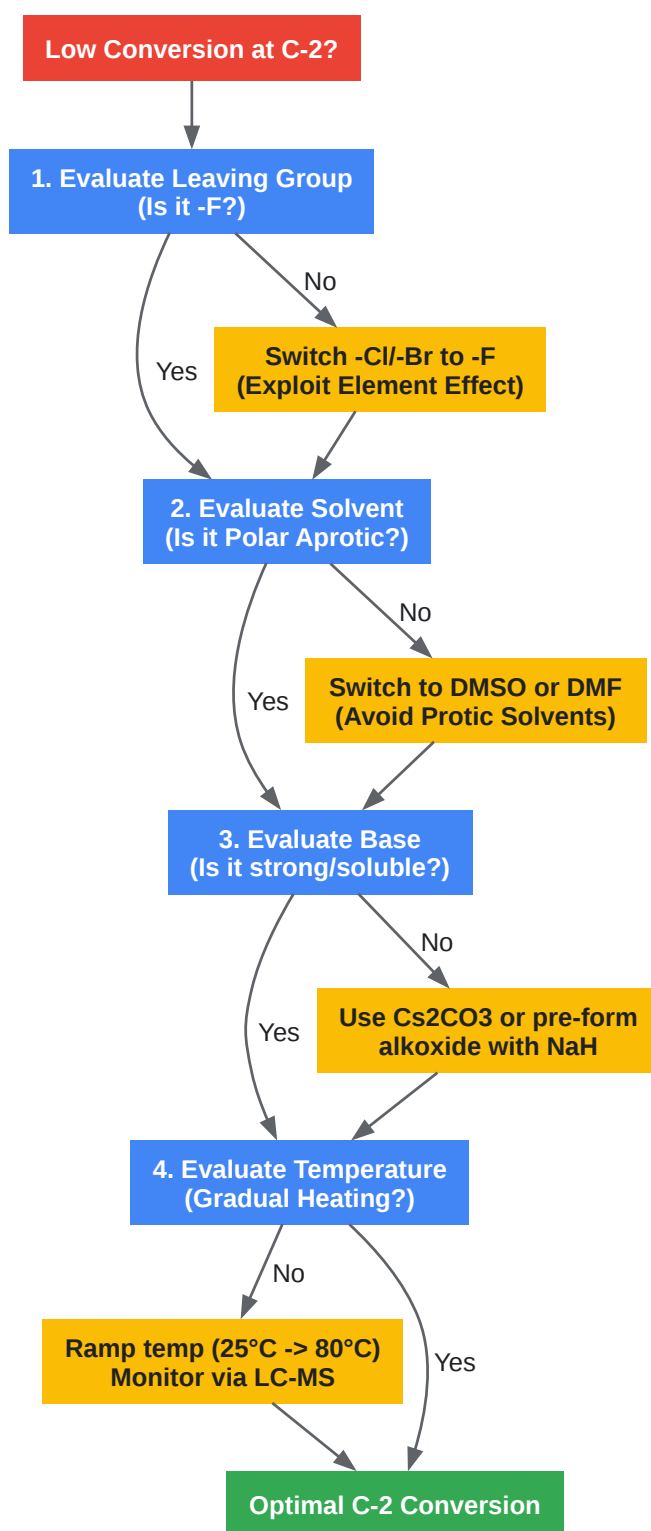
Low Conversion at C-2?

1. Evaluate Leaving Group
(Is it -F?)

No

Yes

Switch -Cl/-Br to -F
(Exploit Element Effect)

2. Evaluate Solvent
(Is it Polar Aprotic?)

No

Yes

Switch to DMSO or DMF
(Avoid Protic Solvents)

3. Evaluate Base
(Is it strong/soluble?)

No

Yes

Use Cs2CO3 or pre-form alkoxide with NaH

4. Evaluate Temperature
(Gradual Heating?)

No

Ramp temp (25°C -> 80°C)
Monitor via LC-MS

Yes

Optimal C-2 Conversion